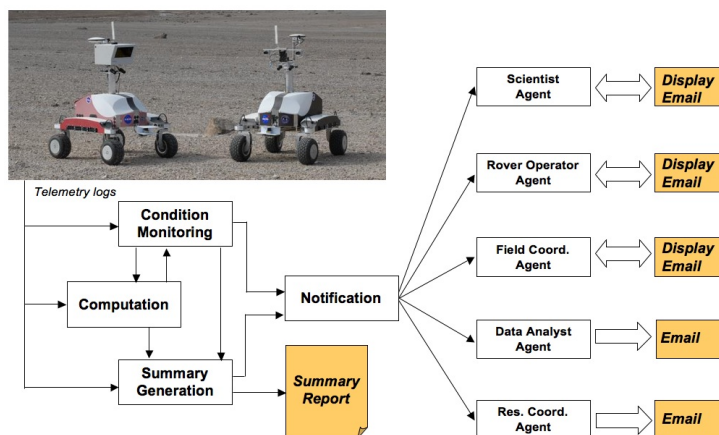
Telemetry logs

Condition Monitoring

Computation

Summary Generation

Summary Report

Notification

Scientist Agent

Display Email

Rover Operator Agent

Display Email

Field Coord. Agent

Display Email

Data Analyst Agent

Email

Res. Coord. Agent

Email